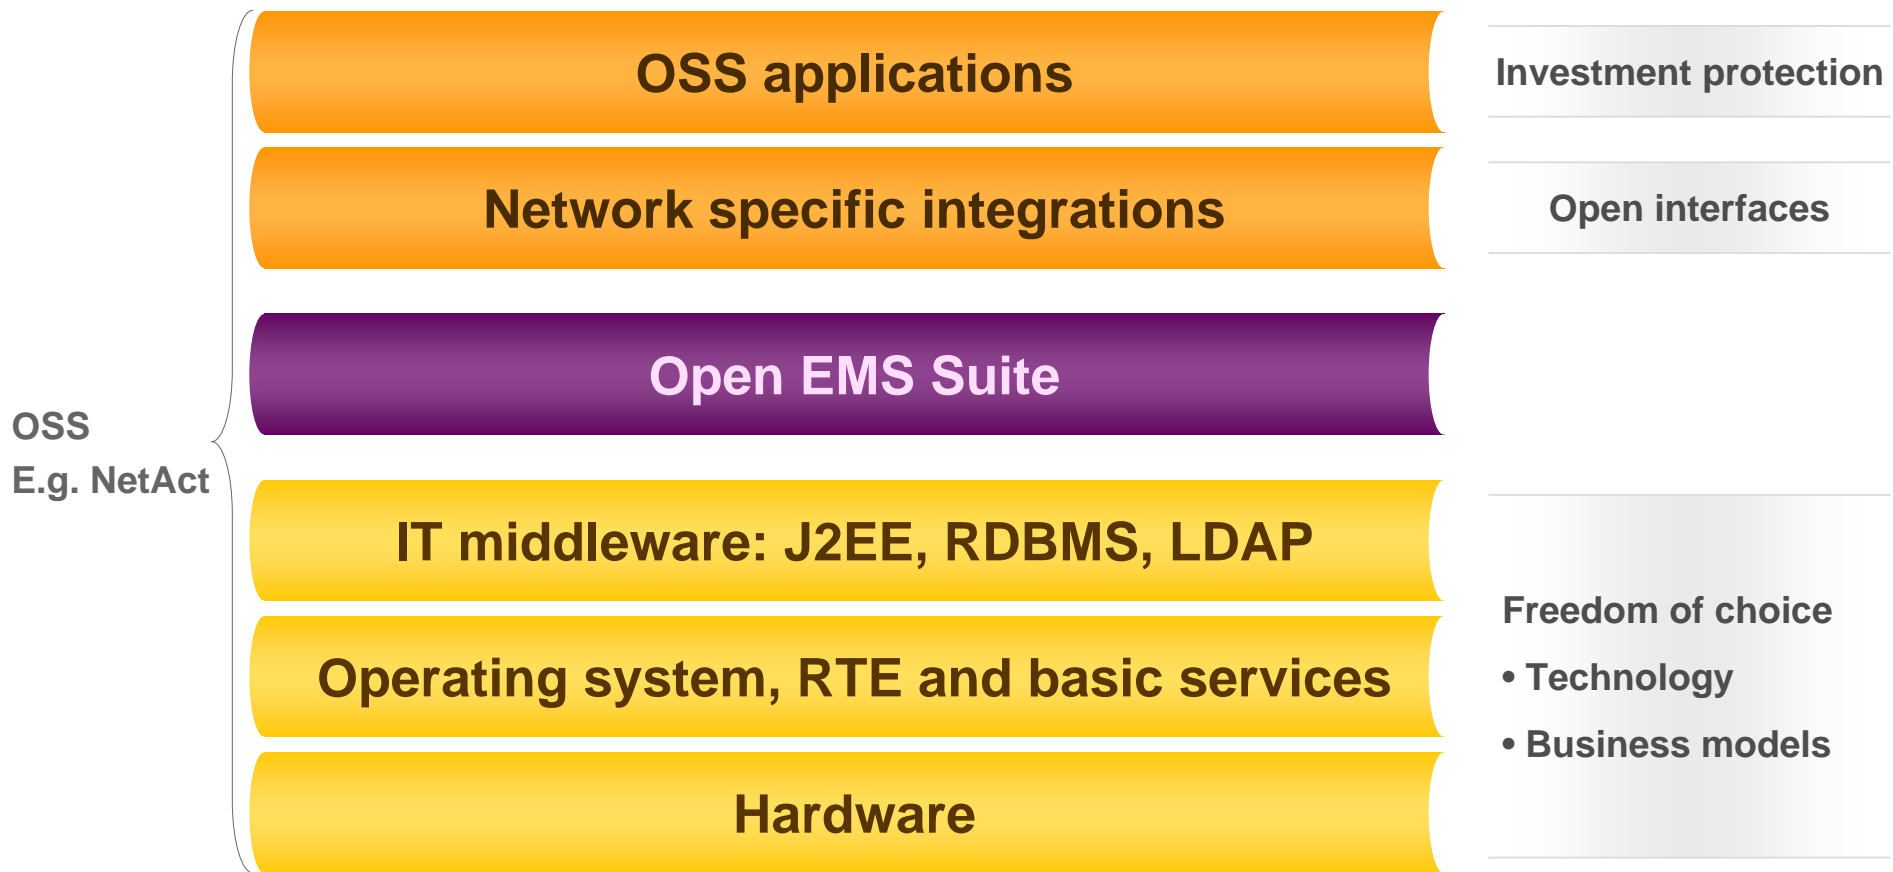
OSS
E.g. NetAct

OSS applications

Network specific integrations

Open EMS Suite

IT middleware: J2EE, RDBMS, LDAP

Operating system, RTE and basic services

Hardware

Investment protection

Open interfaces

Freedom of choice
• Technology
• Business models